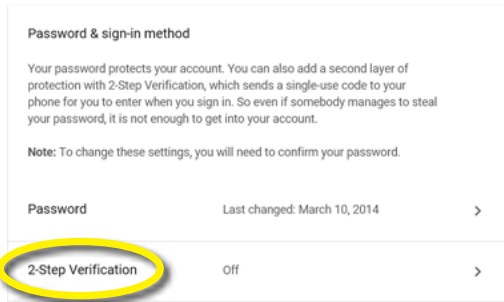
Password & sign-in method

Your password protects your account. You can also add a second layer of protection with 2-Step Verification, which sends a single-use code to your phone for you to enter when you sign in. So even if somebody manages to steal your password, it is not enough to get into your account.

**Note:** To change these settings, you will need to confirm your password.

Password Last changed: March 10, 2014 >

2-Step Verification Off >